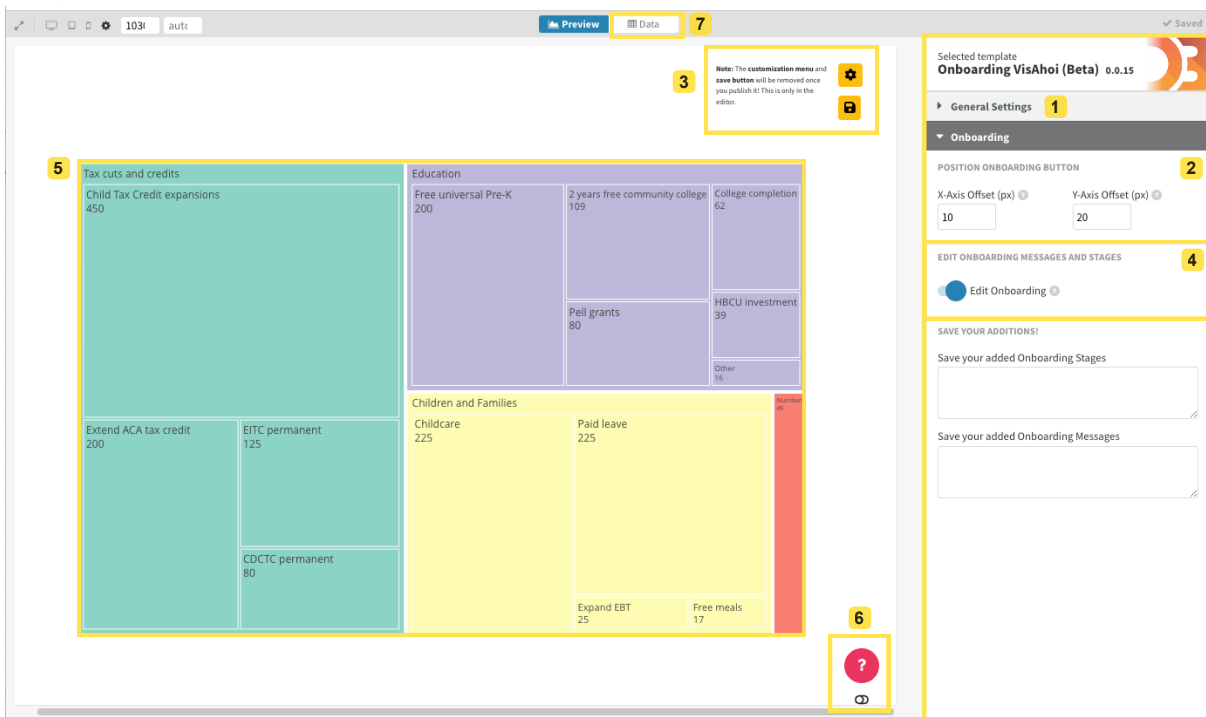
1030 auto

Preview

Data

7

Saved

Note: The customization menu and save button will be removed once you publish it! This is only in the editor.

3

5

Tax cuts and credits

Child Tax Credit expansions
450

Extend ACA tax credit
200

EITC permanent
125

CDCTC permanent
80

Education

Free universal Pre-K
200

2 years free community college
109

College completion
62

Pell grants
80

HBCU investment
39

Other
16

Children and Families

Childcare
225

Paid leave
225

Expand EBT
25

Free meals
17

Nutrition
45

6

?

Selected template
Onboarding VisAhoi (Beta) 0.0.15

General Settings

1

Onboarding

POSITION ONBOARDING BUTTON

2

X-Axis Offset (px)

Y-Axis Offset (px)

10

20

EDIT ONBOARDING MESSAGES AND STAGES

4

Edit Onboarding

SAVE YOUR ADDITIONS!

Save your added Onboarding Stages

Save your added Onboarding Messages